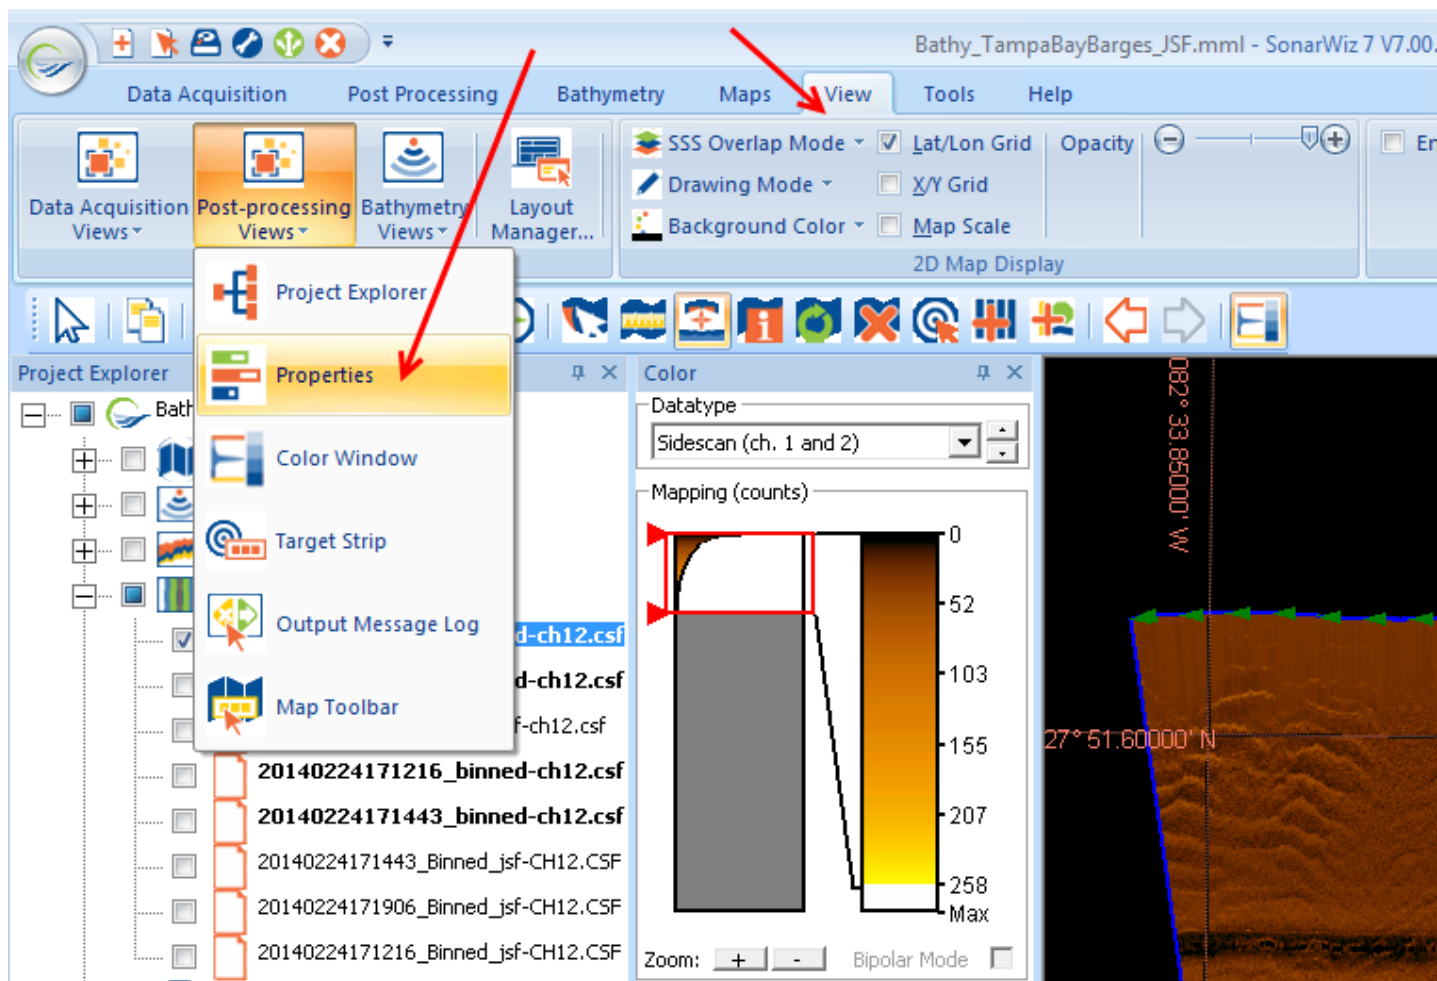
Bathy_TampaBayBarges_JSF.mml - SonarWiz 7 V7.00.

Data Acquisition   Post Processing   Bathymetry   Maps   View   Tools   Help

Data Acquisition Views
Post-processing Views
Bathymetry Views
Layout Manager...

SSS Overlap Mode
Drawing Mode
Background Color
Lat/Lon Grid
X/Y Grid
Map Scale
Opacity
2D Map Display
En

Project Explorer
Properties
Color Window
Target Strip
Output Message Log
Map Toolbar

Project Explorer
Bath

d-ch12.csf
d-ch12.csf
f-ch12.csf
20140224171216_binned-ch12.csf
20140224171443_binned-ch12.csf
20140224171443_Binned_jsf-CH12.CSF
20140224171906_Binned_jsf-CH12.CSF
20140224171216_Binned_jsf-CH12.CSF

Color
Datatype
Sidescan (ch. 1 and 2)
Mapping (counts)
0
52
103
155
207
258
Max
Zoom: + -
Bipolar Mode

082° 33.85000' W
27° 51.60000' N